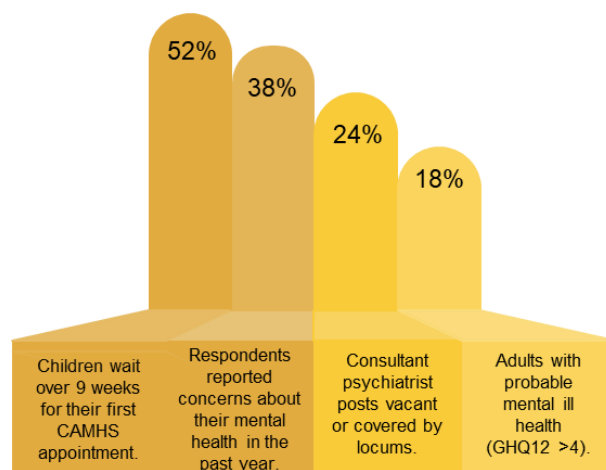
52%

38%

24%

18%

Children wait over 9 weeks for their first CAMHS appointment.

Respondents reported concerns about their mental health in the past year.

Consultant psychiatrist posts vacant or covered by locums.

Adults with probable mental ill health (GHQ12 >4).